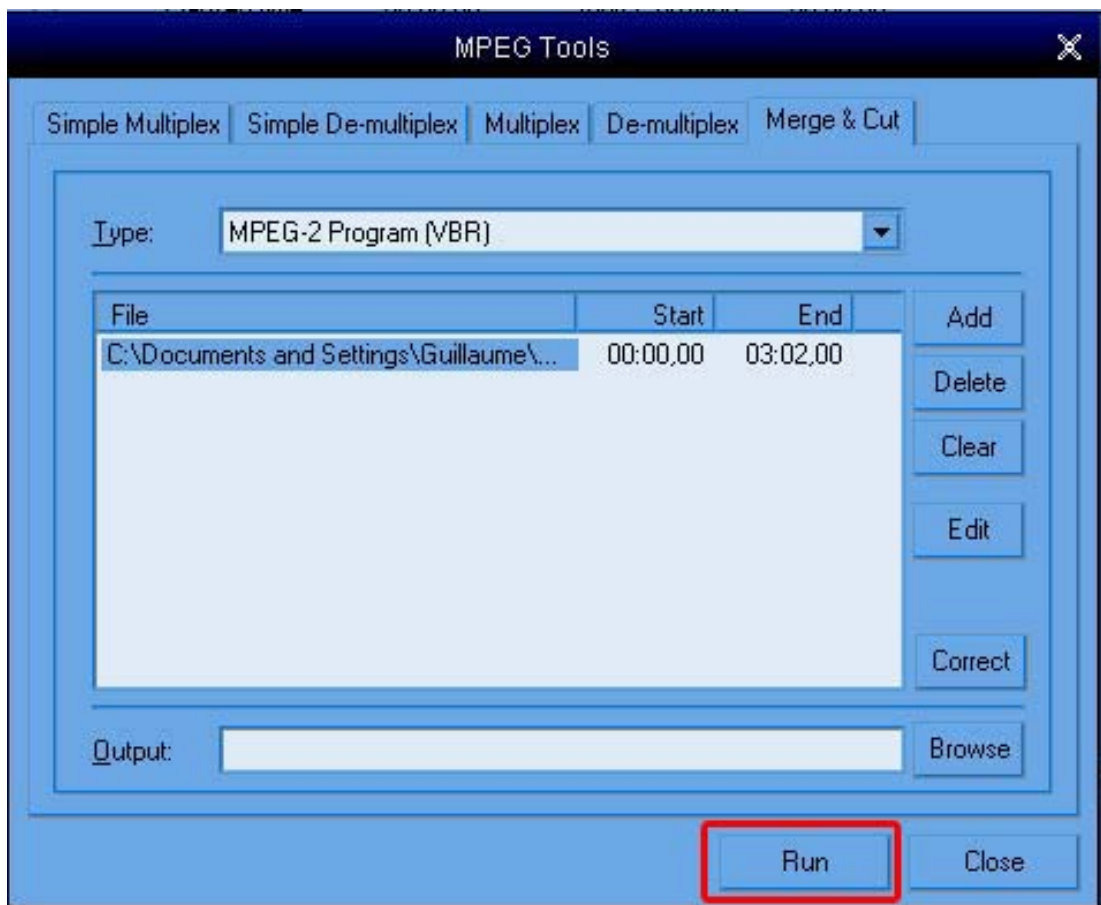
MPEG Tools

Simple Multiplex | Simple De-multiplex | Multiplex | De-multiplex | Merge & Cut

Type: MPEG-2 Program (VBR)

| File | Start | End |
|---|---|---|
| C:\Documents and Settings\Guillaume\... | 00:00,00 | 03:02,00 |

Add
Delete
Clear
Edit
Correct

Output:
Browse

Run
Close